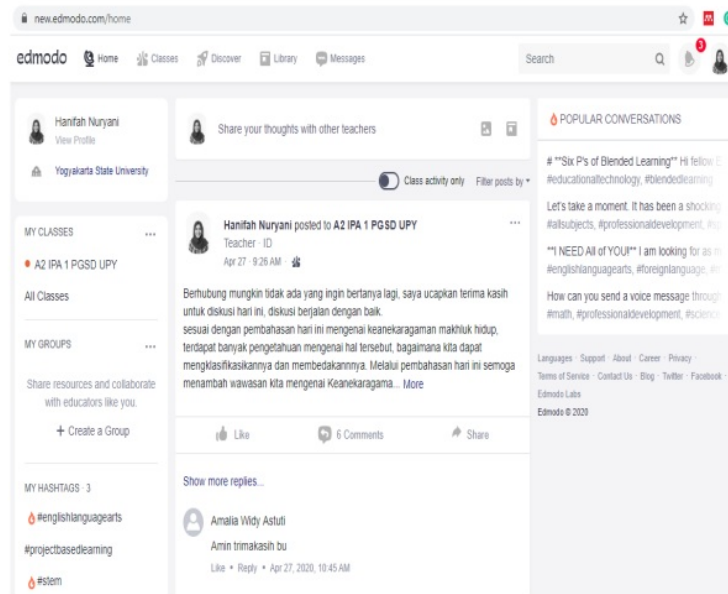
new.edmodo.com/home

edmodo Home Classes Discover Library Messages Search 3

Hanifah Nuryani
View Profile

Yogyakarta State University

MY CLASSES ...

A2 IPA 1 PGSD UPY

All Classes

MY GROUPS ...

Share resources and collaborate with educators like you.

+ Create a Group

MY HASHTAGS · 3

#englishlanguagearts

#projectbasedlearning

#stem

Share your thoughts with other teachers

Class activity only Filter posts by

Hanifah Nuryani posted to A2 IPA 1 PGSD UPY ...
Teacher · ID
Apr 27 · 9:26 AM ·

Berhubung mungkin tidak ada yang ingin bertanya lagi, saya ucapkan terima kasih untuk diskusi hari ini, diskusi berjalan dengan baik.
sesuai dengan pembahasan hari ini mengenai keanekaragaman makhluk hidup, terdapat banyak pengetahuan mengenai hal tersebut, bagaimana kita dapat mengklasifikasikannya dan membedakannya. Melalui pembahasan hari ini semoga menambah wawasan kita mengenai Keanekaragama... More

Like 6 Comments Share

Show more replies...

Amalia Widy Astuti
Amin trimakasih bu
Like • Reply • Apr 27, 2020, 10:45 AM

POPULAR CONVERSATIONS

# **Six P's of Blended Learning** Hi fellow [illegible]
#educationaltechnology, #blendedlearning

Let's take a moment. It has been a shocking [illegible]
#allsubjects, #professionaldevelopment, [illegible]

**I NEED All of YOU!** I am looking for as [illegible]
#englishlanguagearts, #foreignlanguage, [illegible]

How can you send a voice message through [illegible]
#math, #professionaldevelopment, #scienc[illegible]

Languages · Support · About · Career · Privacy · Terms of Service · Contact Us · Blog · Twitter · Facebook · Edmodo Labs
Edmodo © 2020